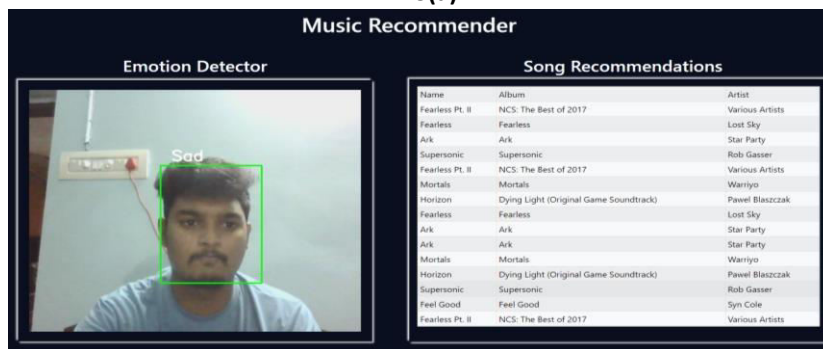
Music Recommender

Emotion Detector

Sad

Song Recommendations

| Name | Album | Artist |
|---|---|---|
| Fearless Pt. II | NCS: The Best of 2017 | Various Artists |
| Fearless | Fearless | Lost Sky |
| Ark | Ark | Star Party |
| Supersonic | Supersonic | Rob Gasser |
| Fearless Pt. II | NCS: The Best of 2017 | Various Artists |
| Mortals | Mortals | Warriyo |
| Horizon | Dying Light (Original Game Soundtrack) | Pawel Blaszczak |
| Fearless | Fearless | Lost Sky |
| Ark | Ark | Star Party |
| Ark | Ark | Star Party |
| Mortals | Mortals | Warriyo |
| Horizon | Dying Light (Original Game Soundtrack) | Pawel Blaszczak |
| Supersonic | Supersonic | Rob Gasser |
| Feel Good | Feel Good | Syn Cole |
| Fearless Pt. II | NCS: The Best of 2017 | Various Artists |